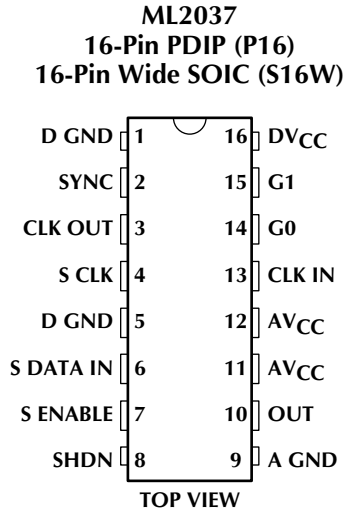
ML2037
16-Pin PDIP (P16)
16-Pin Wide SOIC (S16W)

D GND 1
SYNC 2
CLK OUT 3
S CLK 4
D GND 5
S DATA IN 6
S ENABLE 7
SHDN 8

16 $DV_{CC}$
15 G1
14 G0
13 CLK IN
12 $AV_{CC}$
11 $AV_{CC}$
10 OUT
9 A GND

TOP VIEW